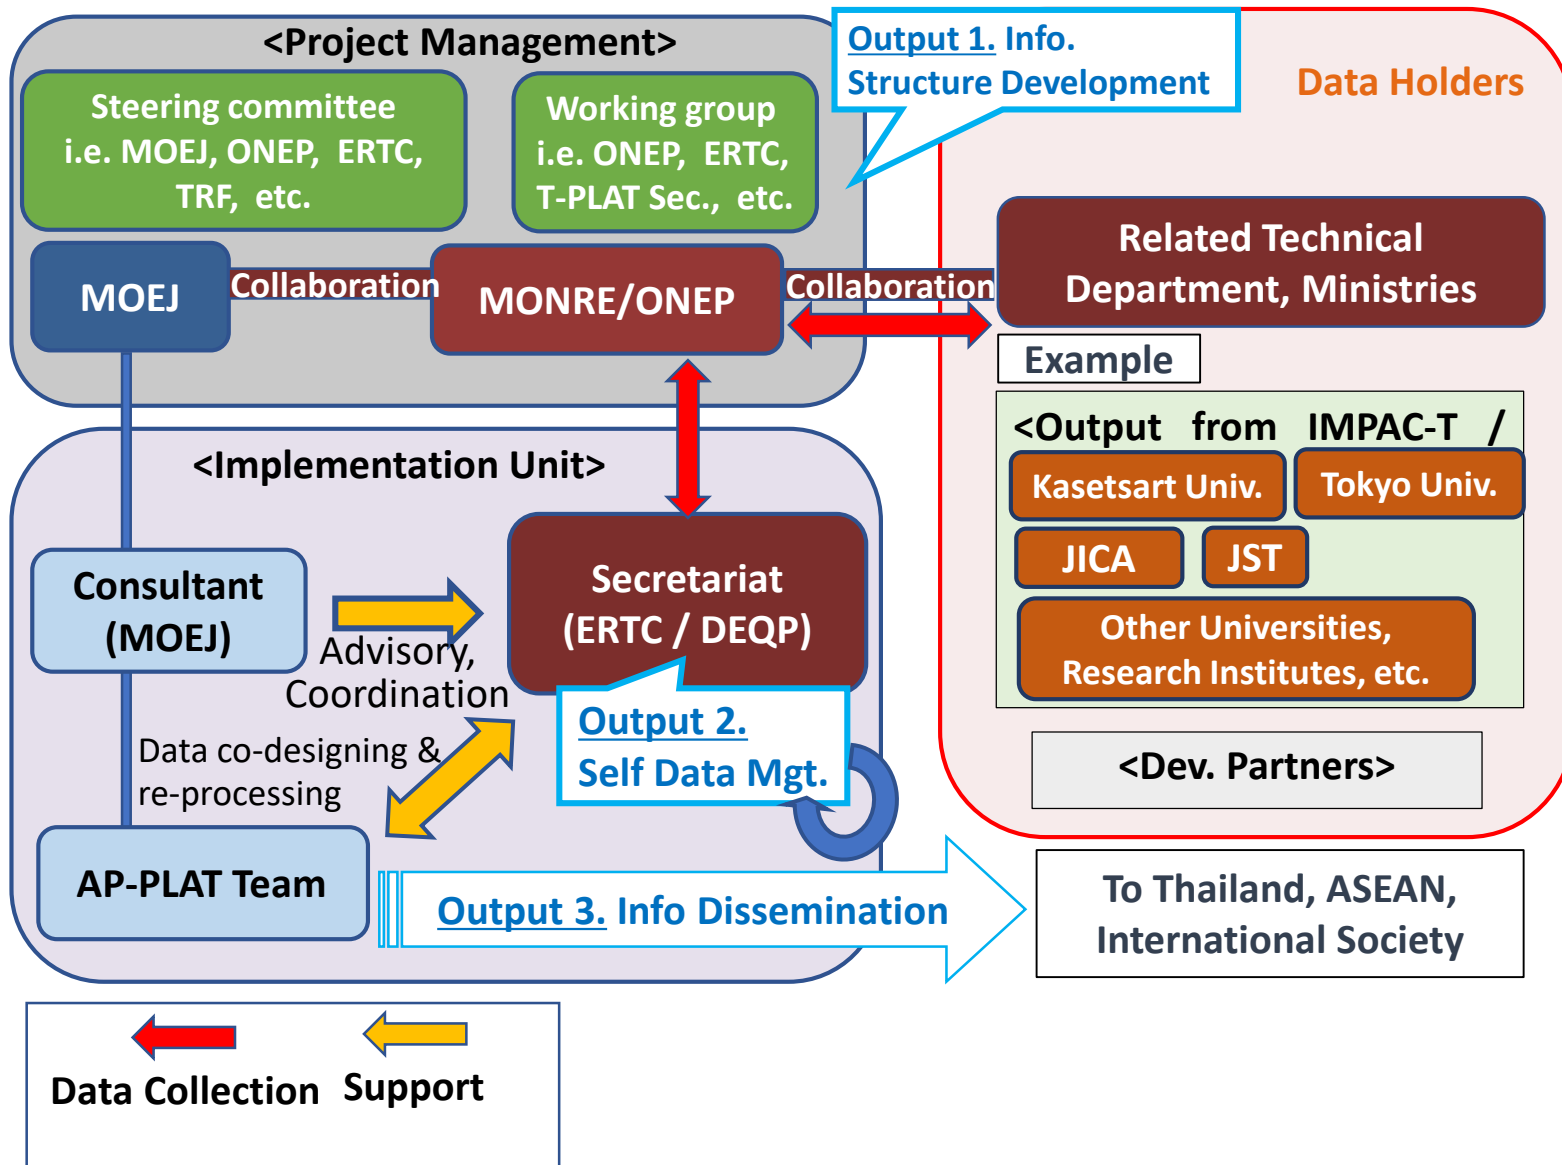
<Project Management>

Steering committee i.e. MOEJ, ONEP, ERTC, TRF, etc.

Working group i.e. ONEP, ERTC, T-PLAT Sec., etc.

Output 1. Info. Structure Development

Data Holders

MOEJ

Collaboration

MONRE/ONEP

Collaboration

Related Technical Department, Ministries

Example

<Output from IMPAC-T /

Kasetsart Univ.

Tokyo Univ.

JICA

JST

Other Universities, Research Institutes, etc.

<Dev. Partners>

<Implementation Unit>

Consultant (MOEJ)

Advisory, Coordination

Secretariat (ERTC / DEQP)

Output 2. Self Data Mgt.

Data co-designing & re-processing

AP-PLAT Team

Output 3. Info Dissemination

To Thailand, ASEAN, International Society

Data Collection

Support